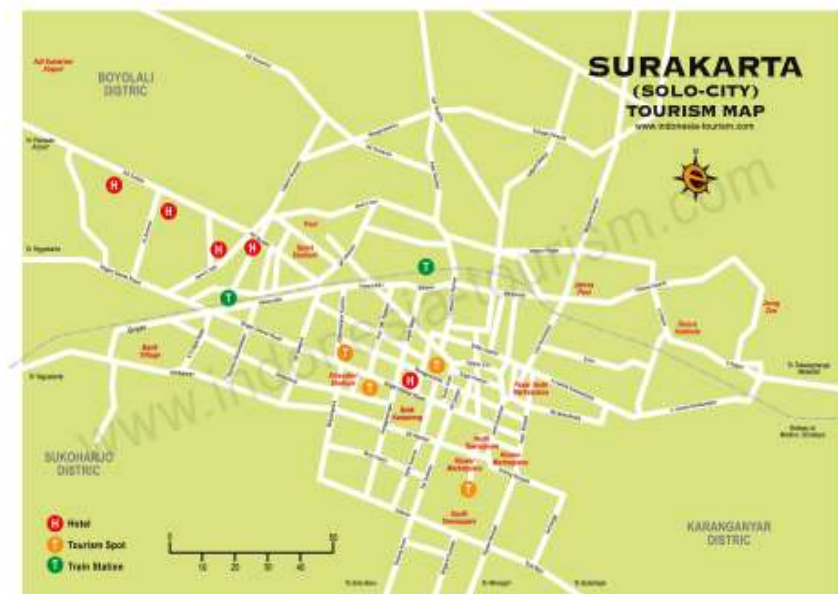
SURAKARTA
(SOLO-CITY)
TOURISM MAP
www.indonesia-tourism.com

BOYOLALI
DISTRIC

Adi Sumarmo Airport

SUKOHARJO
DISTRIC

KARANGANYAR
DISTRIC

Pool

Sport Stadium

Jebres Pool

Jurug Zoo

Batik Village

Batik Kampung

Pasar Gede Marketplace

Sriwedari Stadium

Solo Junction

H Hotel
T Tourism Spot
T Train Station

0 10 20 30 40 50

www.indonesia-tourism.com